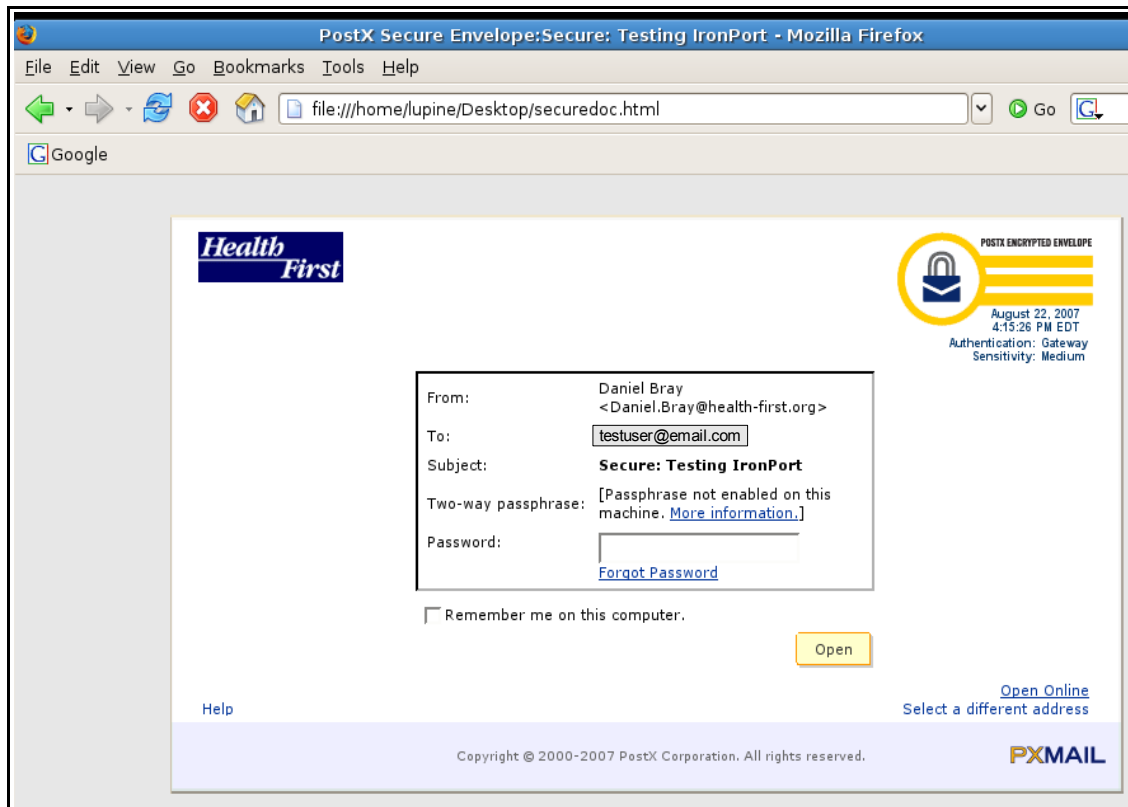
PostX Secure Envelope:Secure: Testing IronPort - Mozilla Firefox

File Edit View Go Bookmarks Tools Help

file:///home/lupine/Desktop/securedoc.html

Go

Google

Health First

POSTX ENCRYPTED ENVELOPE

August 22, 2007
4:15:26 PM EDT
Authentication: Gateway
Sensitivity: Medium

| | |
|---|---|
| From: | Daniel Bray <Daniel.Bray@health-first.org> |
| To: | testuser@email.com |
| Subject: | **Secure: Testing IronPort** |
| Two-way passphrase: | [Passphrase not enabled on this machine. More information.] |
| Password: | Forgot Password |

Remember me on this computer.

Open

Help

Open Online
Select a different address

Copyright © 2000-2007 PostX Corporation. All rights reserved.

PXMAIL